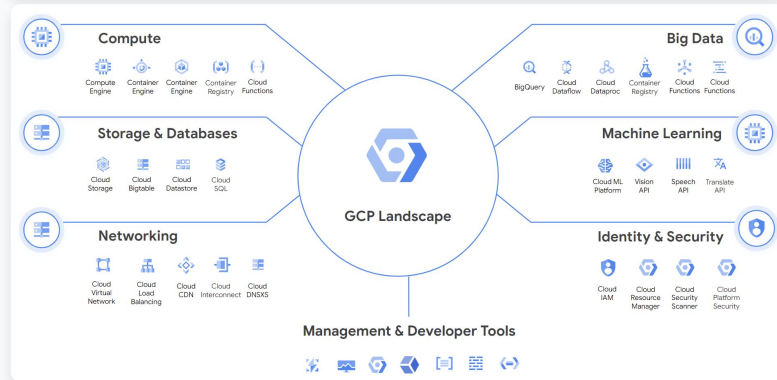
Compute

Compute Engine
Container Engine
Container Engine
Container Registry
Cloud Functions

Big Data

BigQuery
Cloud Dataflow
Cloud Dataproc
Container Registry
Cloud Functions
Cloud Functions

Storage & Databases

Cloud Storage
Cloud Bigtable
Cloud Datastore
Cloud SQL

Machine Learning

Cloud ML Platform
Vision API
Speech API
Translate API

GCP Landscape

Networking

Cloud Virtual Network
Cloud Load Balancing
Cloud CDN
Cloud Interconnect
Cloud DNSXS

Identity & Security

Cloud IAM
Cloud Resource Manager
Cloud Security Scanner
Cloud Platform Security

Management & Developer Tools